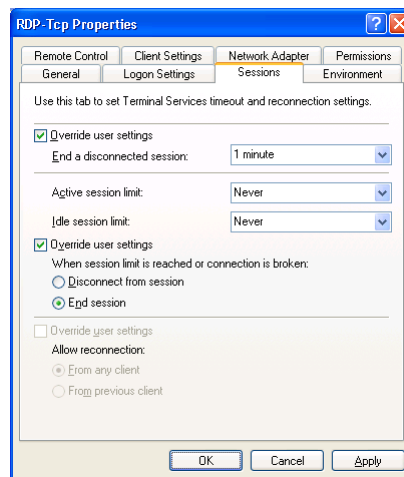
RDP-Tcp Properties

?

X

Remote Control

Client Settings

Network Adapter

Permissions

General

Logon Settings

Sessions

Environment

Use this tab to set Terminal Services timeout and reconnection settings.

Override user settings

End a disconnected session:

1 minute

Active session limit:

Never

Idle session limit:

Never

Override user settings

When session limit is reached or connection is broken:

Disconnect from session

End session

Override user settings

Allow reconnection:

From any client

From previous client

OK

Cancel

Apply